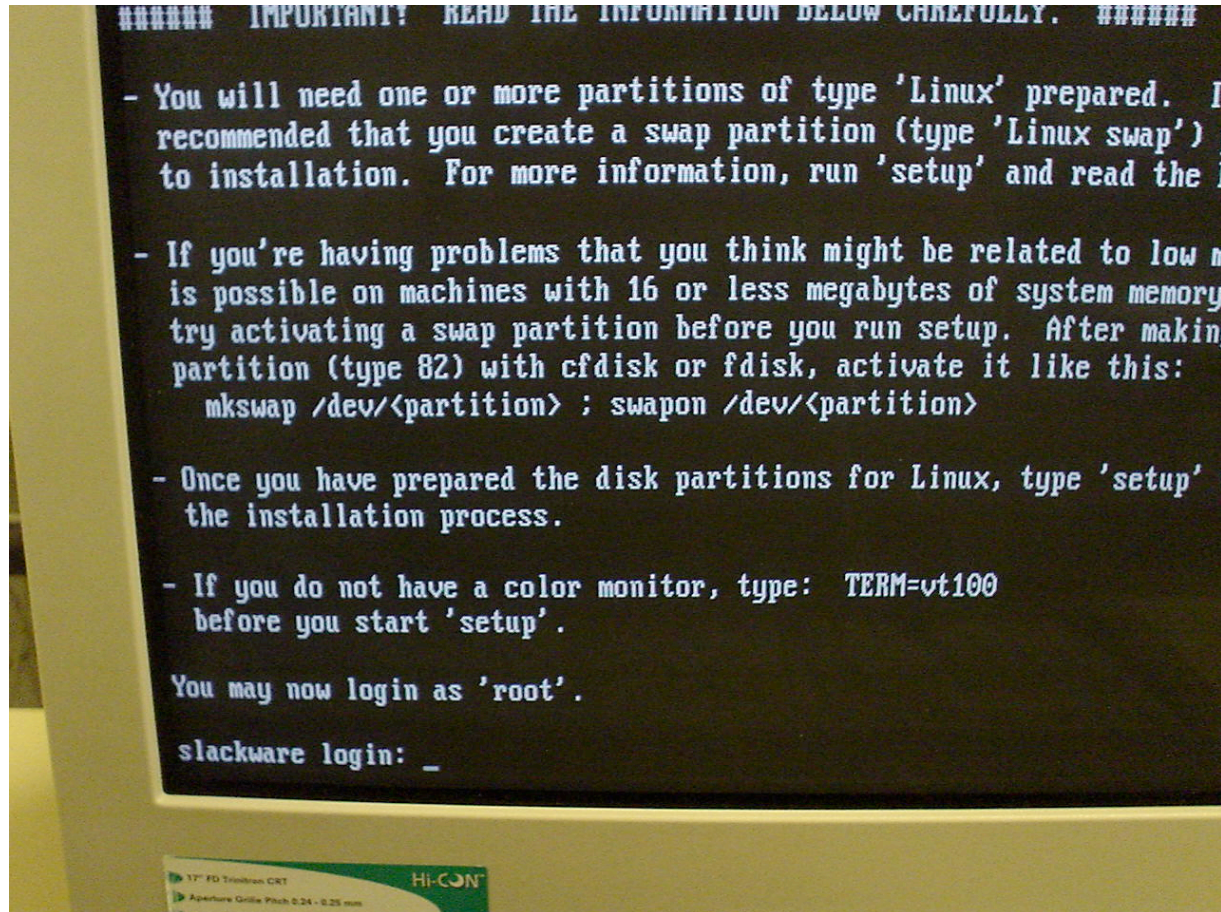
###### IMPORTANT! READ THE INFORMATION BELOW CAREFULLY. ######

- You will need one or more partitions of type 'Linux' prepared. I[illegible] recommended that you create a swap partition (type 'Linux swap') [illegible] to installation. For more information, run 'setup' and read the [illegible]

- If you're having problems that you think might be related to low m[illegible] is possible on machines with 16 or less megabytes of system memory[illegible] try activating a swap partition before you run setup. After makin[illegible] partition (type 82) with cfdisk or fdisk, activate it like this:
mkswap /dev/<partition> ; swapon /dev/<partition>

- Once you have prepared the disk partitions for Linux, type 'setup' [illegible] the installation process.

- If you do not have a color monitor, type: TERM=vt100 before you start 'setup'.

You may now login as 'root'.

slackware login: _

17" FD Trinitron CRT
Aperture Grille Pitch 0.24 - 0.25 mm
Hi-CON